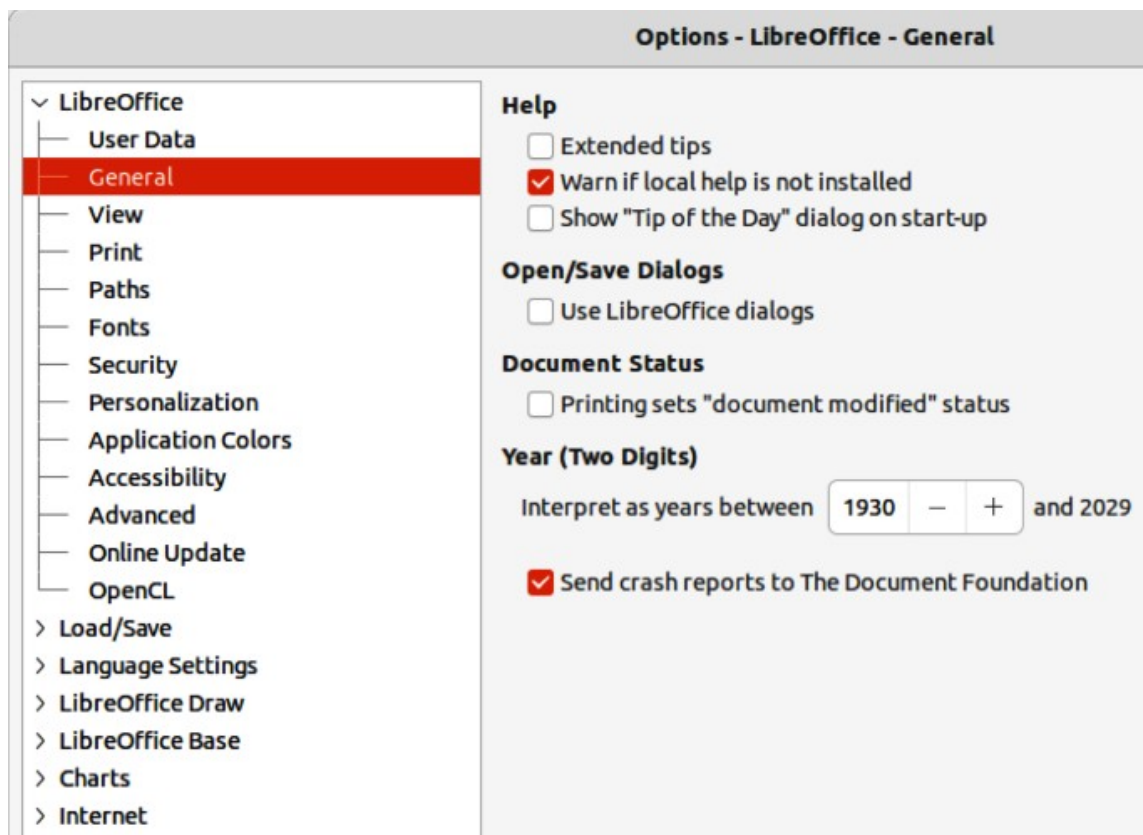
Options - LibreOffice - General

LibreOffice
User Data
General
View
Print
Paths
Fonts
Security
Personalization
Application Colors
Accessibility
Advanced
Online Update
OpenCL
Load/Save
Language Settings
LibreOffice Draw
LibreOffice Base
Charts
Internet

Help
Extended tips
Warn if local help is not installed
Show "Tip of the Day" dialog on start-up

Open/Save Dialogs
Use LibreOffice dialogs

Document Status
Printing sets "document modified" status

Year (Two Digits)
Interpret as years between 1930 – + and 2029

Send crash reports to The Document Foundation